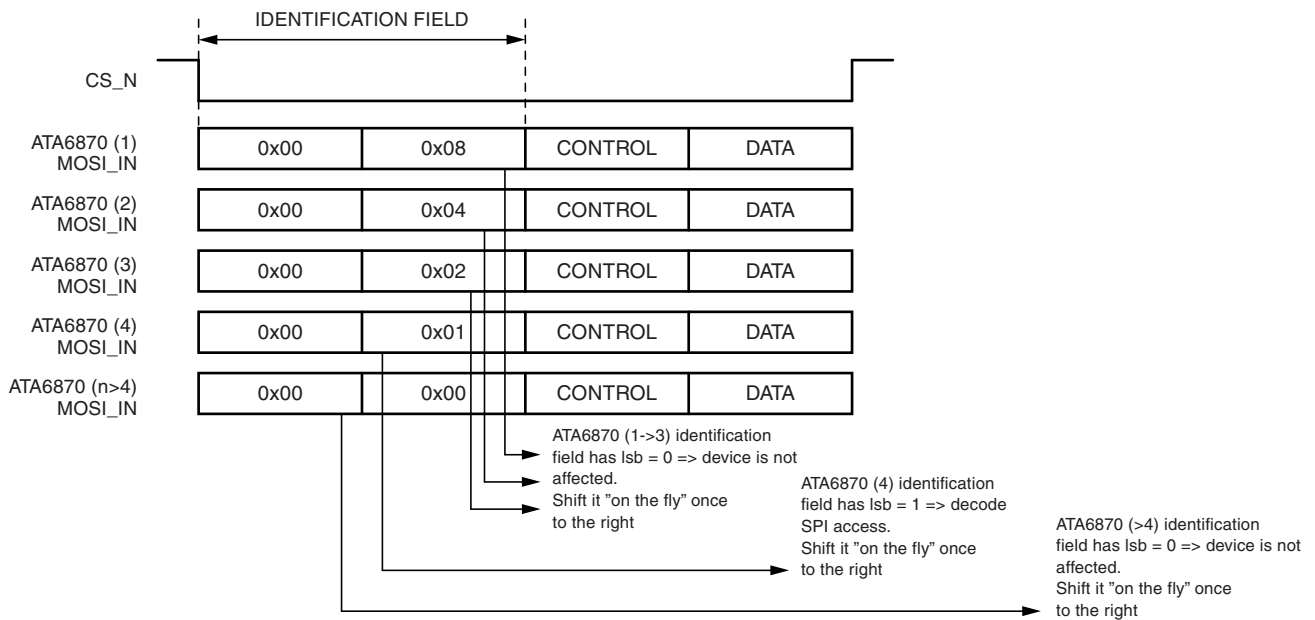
IDENTIFICATION FIELD

CS_N

ATA6870 (1) MOSI_IN

| 0x00 | 0x08 | CONTROL | DATA |
|---|---|---|---|

ATA6870 (2) MOSI_IN

| 0x00 | 0x04 | CONTROL | DATA |
|---|---|---|---|

ATA6870 (3) MOSI_IN

| 0x00 | 0x02 | CONTROL | DATA |
|---|---|---|---|

ATA6870 (4) MOSI_IN

| 0x00 | 0x01 | CONTROL | DATA |
|---|---|---|---|

ATA6870 (n>4) MOSI_IN

| 0x00 | 0x00 | CONTROL | DATA |
|---|---|---|---|

ATA6870 (1->3) identification field has lsb = 0 => device is not affected.
Shift it ”on the fly” once to the right

ATA6870 (4) identification field has lsb = 1 => decode SPI access.
Shift it ”on the fly” once to the right

ATA6870 (>4) identification field has lsb = 0 => device is not affected.
Shift it ”on the fly” once to the right